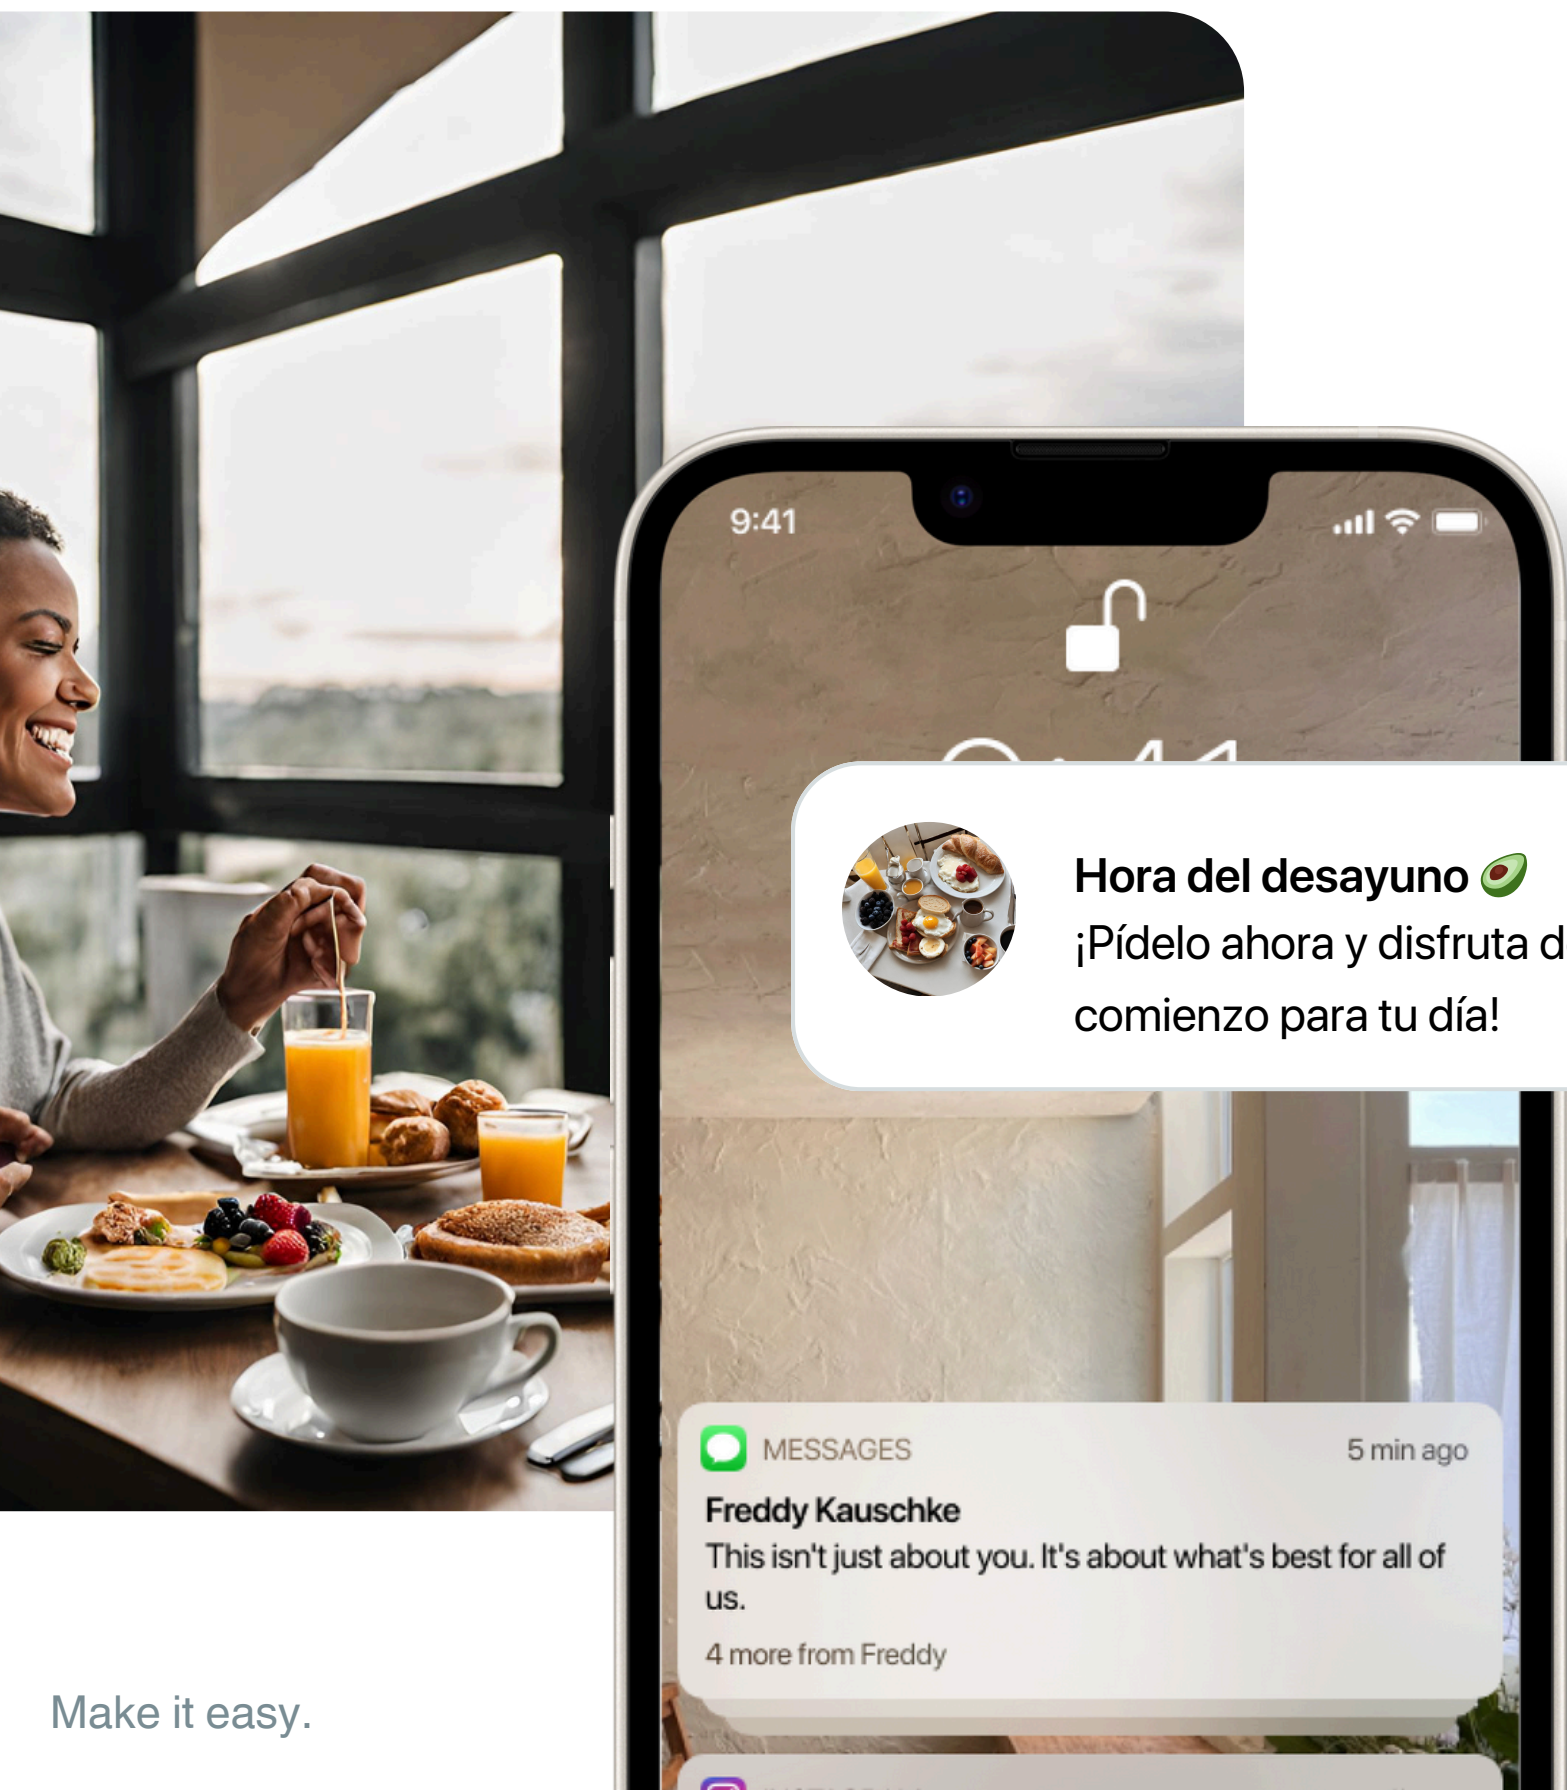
9:41

Hora del desayuno 🥑
¡Pídelo ahora y disfruta d
comienzo para tu día!

MESSAGES
5 min ago
Freddy Kauschke
This isn't just about you. It's about what's best for all of us.
4 more from Freddy

Make it easy.